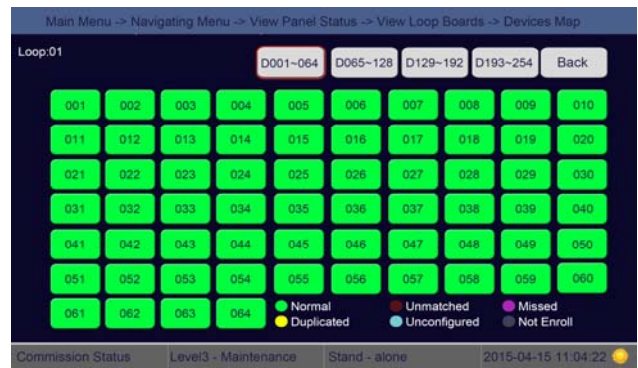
Main Menu -> Navigating Menu -> View Panel Status -> View Loop Boards -> Devices Map

Loop:01

D001~064 D065~128 D129~192 D193~254 Back

| | | | | | | | | | |
|---|---|---|---|---|---|---|---|---|---|
| 001 | 002 | 003 | 004 | 005 | 006 | 007 | 008 | 009 | 010 |
| 011 | 012 | 013 | 014 | 015 | 016 | 017 | 018 | 019 | 020 |
| 021 | 022 | 023 | 024 | 025 | 026 | 027 | 028 | 029 | 030 |
| 031 | 032 | 033 | 034 | 035 | 036 | 037 | 038 | 039 | 040 |
| 041 | 042 | 043 | 044 | 045 | 046 | 047 | 048 | 049 | 050 |
| 051 | 052 | 053 | 054 | 055 | 056 | 057 | 058 | 059 | 060 |
| 061 | 062 | 063 | 064 | | | | | | |

Normal
Duplicated
Unmatched
Unconfigured
Missed
Not Enroll

Commission Status Level3 - Maintenance Stand - alone 2015-04-15 11:04:22